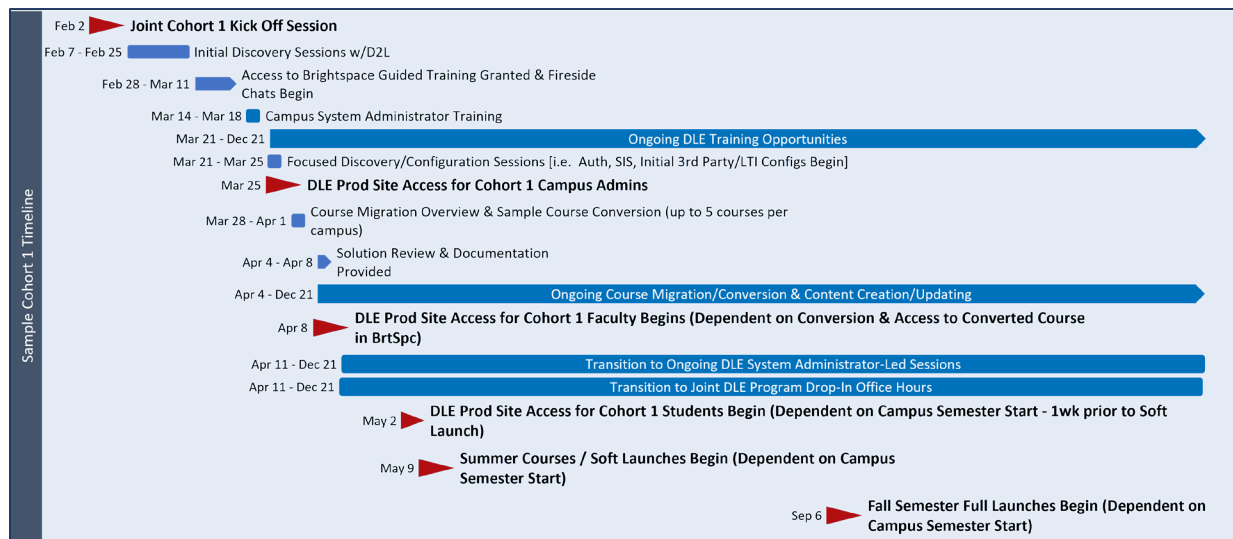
Sample Cohort 1 Timeline

Feb 2 Joint Cohort 1 Kick Off Session

Feb 7 - Feb 25 Initial Discovery Sessions w/D2L

Feb 28 - Mar 11 Access to Brightspace Guided Training Granted & Fireside Chats Begin

Mar 14 - Mar 18 Campus System Administrator Training

Mar 21 - Dec 21 Ongoing DLE Training Opportunities

Mar 21 - Mar 25 Focused Discovery/Configuration Sessions [i.e. Auth, SIS, Initial 3rd Party/LTI Configs Begin]

Mar 25 DLE Prod Site Access for Cohort 1 Campus Admins

Mar 28 - Apr 1 Course Migration Overview & Sample Course Conversion (up to 5 courses per campus)

Apr 4 - Apr 8 Solution Review & Documentation Provided

Apr 4 - Dec 21 Ongoing Course Migration/Conversion & Content Creation/Updating

Apr 8 DLE Prod Site Access for Cohort 1 Faculty Begins (Dependent on Conversion & Access to Converted Course in BrtSpc)

Apr 11 - Dec 21 Transition to Ongoing DLE System Administrator-Led Sessions

Apr 11 - Dec 21 Transition to Joint DLE Program Drop-In Office Hours

May 2 DLE Prod Site Access for Cohort 1 Students Begin (Dependent on Campus Semester Start - 1wk prior to Soft Launch)

May 9 Summer Courses / Soft Launches Begin (Dependent on Campus Semester Start)

Sep 6 Fall Semester Full Launches Begin (Dependent on Campus Semester Start)